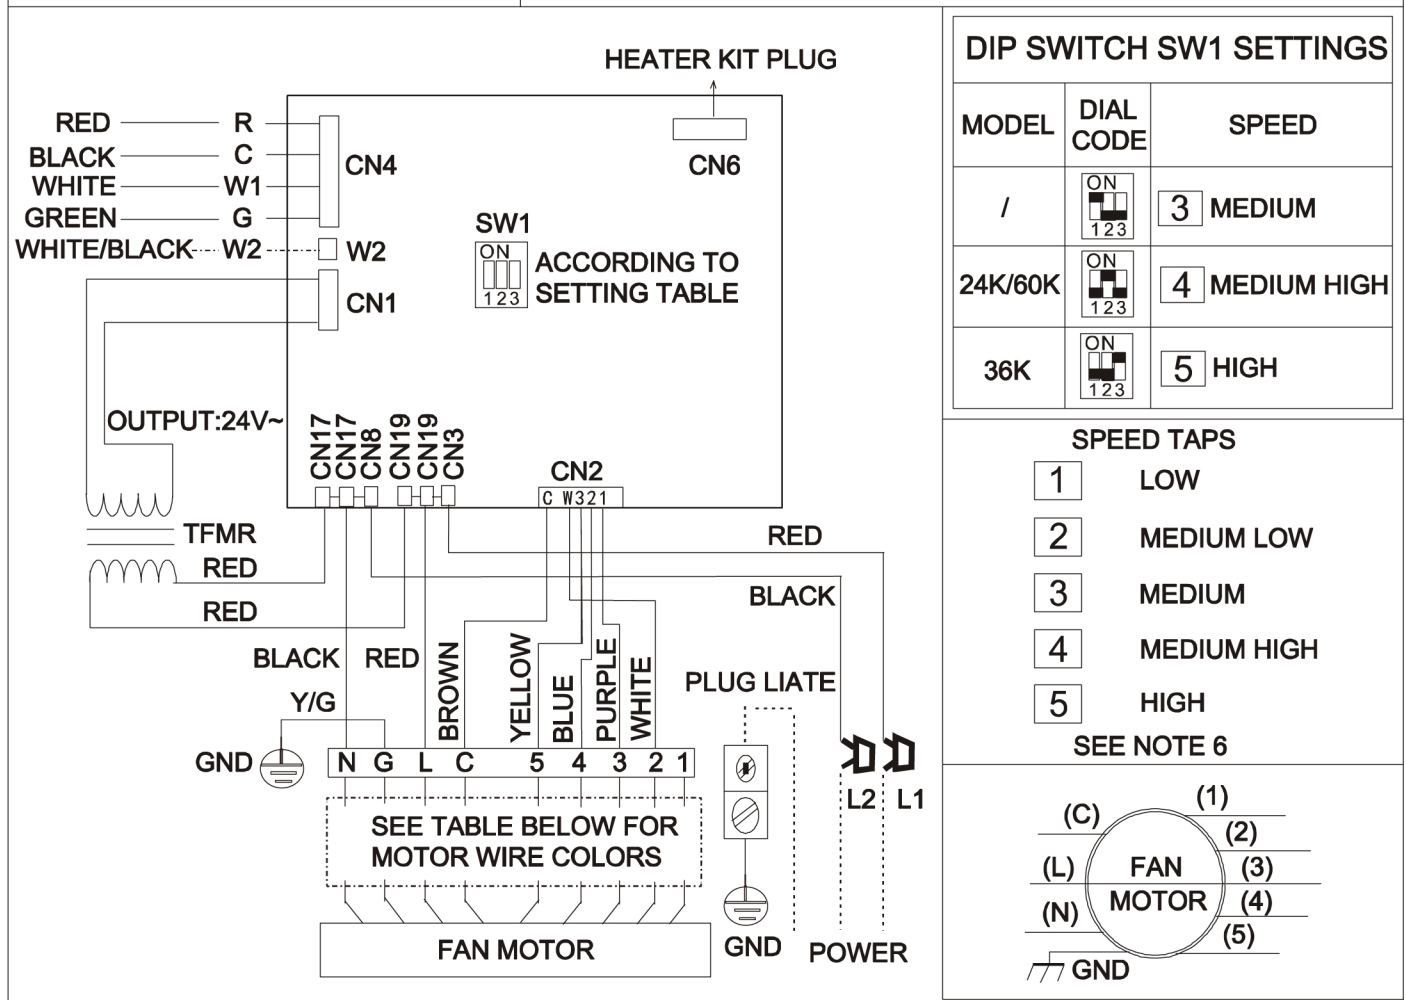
HEATER KIT PLUG

RED R
BLACK C
WHITE W1
GREEN G
WHITE/BLACK W2

CN4
CN6
W2
CN1

SW1
ON
123
ACCORDING TO SETTING TABLE

OUTPUT:24V~

CN17 CN17 CN8 CN19 CN19 CN3

CN2
C W321

TFMR
RED
RED

RED
BLACK

BLACK RED BROWN YELLOW BLUE PURPLE WHITE

PLUG LIATE

Y/G
GND

N G L C 5 4 3 2 1

SEE TABLE BELOW FOR MOTOR WIRE COLORS

FAN MOTOR

GND
L2 L1
POWER

DIP SWITCH SW1 SETTINGS

| MODEL | DIAL CODE | SPEED |
|---|---|---|
| / | ON 123 | 3 MEDIUM |
| 24K/60K | ON 123 | 4 MEDIUM HIGH |
| 36K | ON 123 | 5 HIGH |

SPEED TAPS
1 LOW
2 MEDIUM LOW
3 MEDIUM
4 MEDIUM HIGH
5 HIGH
SEE NOTE 6

(C) (1)
(2)
(L) FAN (3)
MOTOR (4)
(N)
(5)
GND